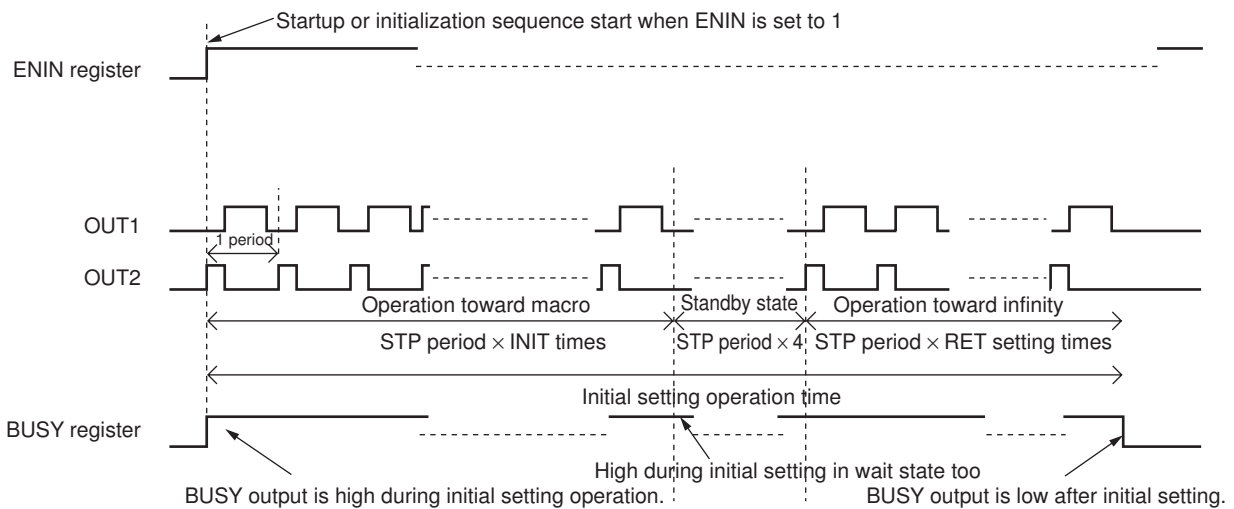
Startup or initialization sequence start when ENIN is set to 1

ENIN register

OUT1

1 period

OUT2

Operation toward macro

Standby state

Operation toward infinity

STP period $\times$ INIT times

STP period $\times$ 4

STP period $\times$ RET setting times

Initial setting operation time

BUSY register

High during initial setting in wait state too

BUSY output is high during initial setting operation.

BUSY output is low after initial setting.